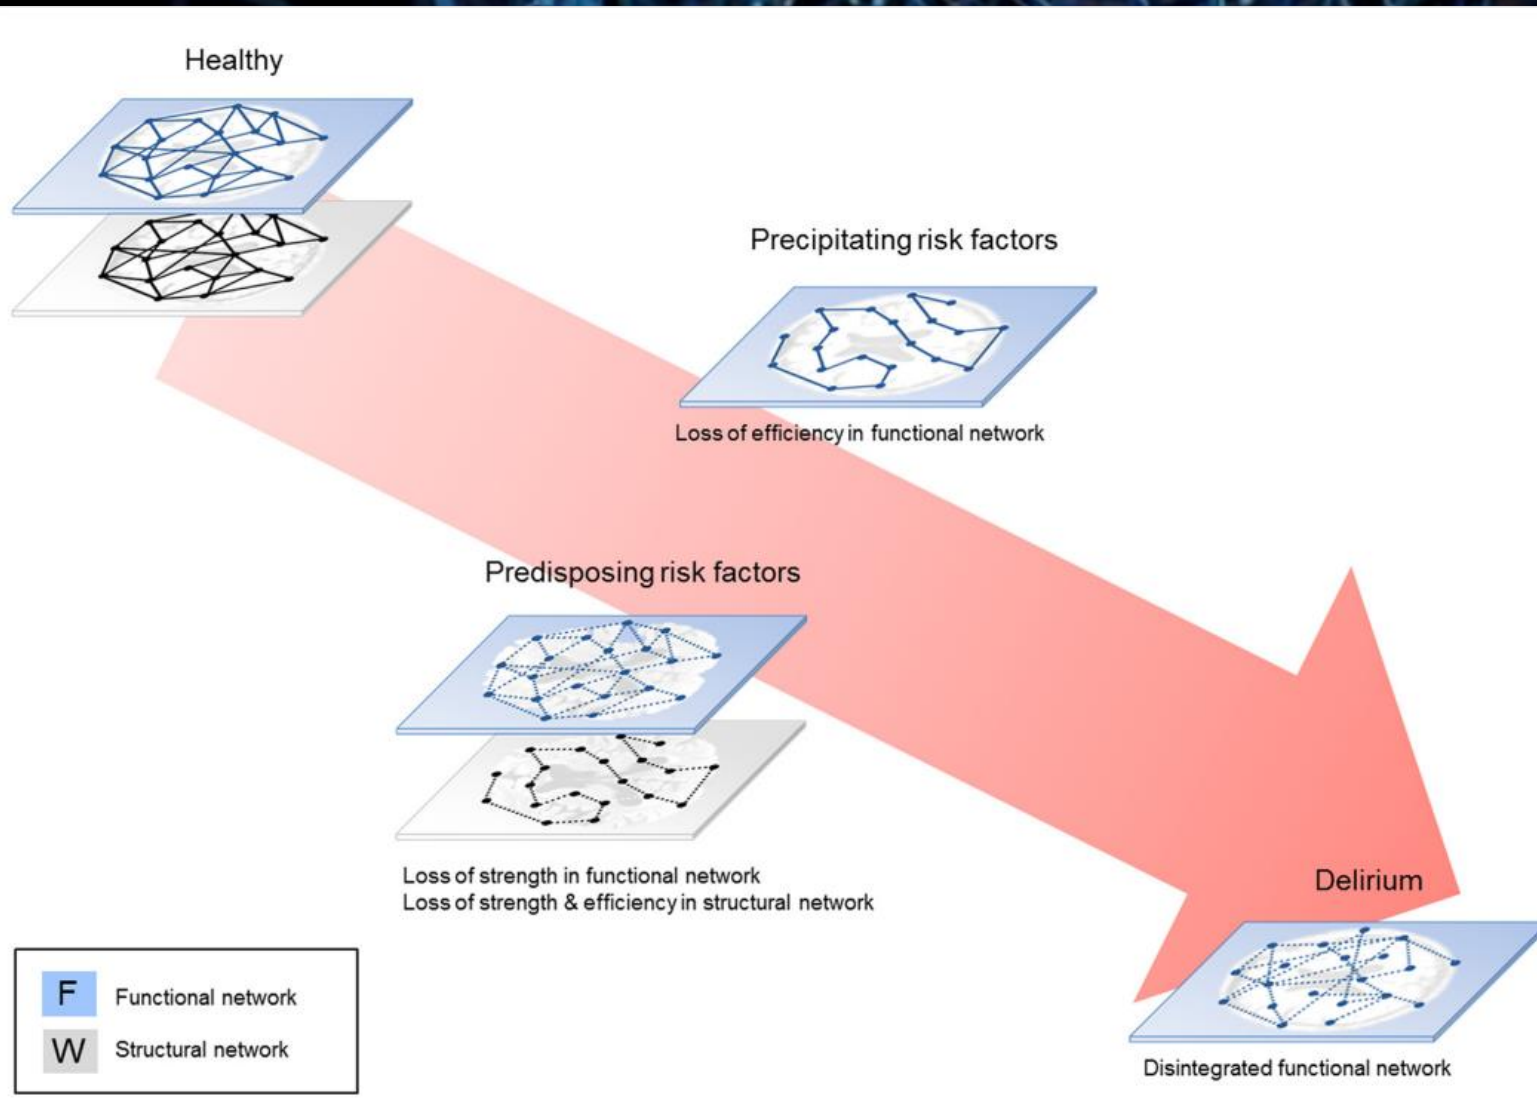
Healthy

Precipitating risk factors

Loss of efficiency in functional network

Predisposing risk factors

Loss of strength in functional network
Loss of strength & efficiency in structural network

Delirium

Disintegrated functional network

F Functional network
W Structural network